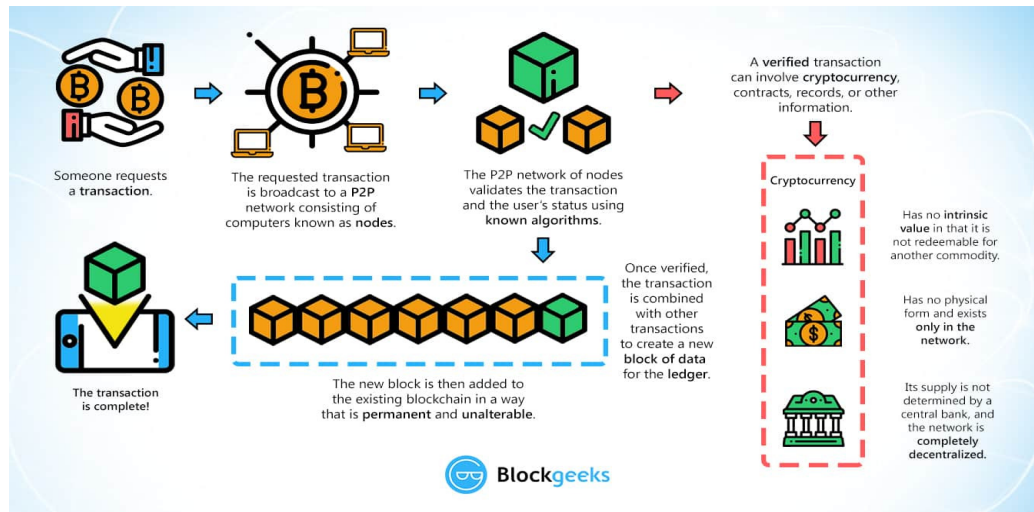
Someone requests a transaction.

The requested transaction is broadcast to a P2P network consisting of computers known as nodes.

The P2P network of nodes validates the transaction and the user's status using known algorithms.

A verified transaction can involve cryptocurrency, contracts, records, or other information.

Cryptocurrency

Has no intrinsic value in that it is not redeemable for another commodity.

Has no physical form and exists only in the network.

Its supply is not determined by a central bank, and the network is completely decentralized.

Once verified, the transaction is combined with other transactions to create a new block of data for the ledger.

The new block is then added to the existing blockchain in a way that is permanent and unalterable.

The transaction is complete!

Blockgeeks